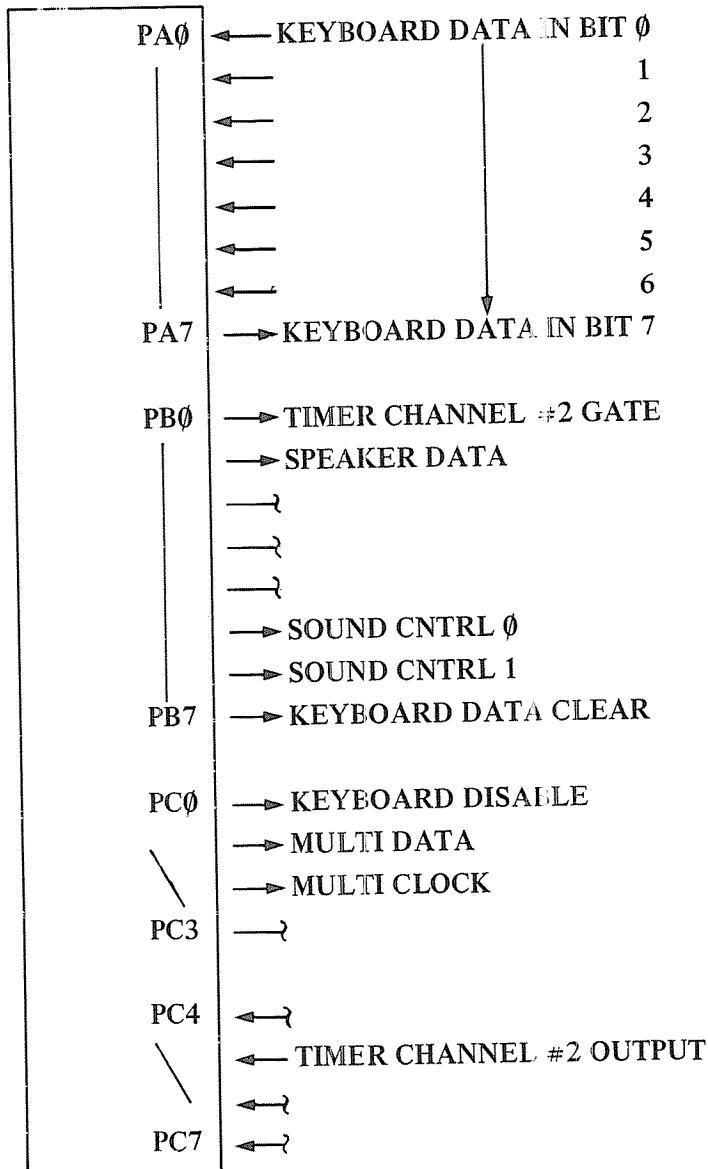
PAØ
KEYBOARD DATA IN BIT Ø
1
2
3
4
5
6
PA7
KEYBOARD DATA IN BIT 7

PBØ
TIMER CHANNEL #2 GATE
SPEAKER DATA
SOUND CNTRL Ø
SOUND CNTRL 1
PB7
KEYBOARD DATA CLEAR

PCØ
KEYBOARD DISABLE
MULTI DATA
MULTI CLOCK
PC3

PC4
TIMER CHANNEL #2 OUTPUT
PC7